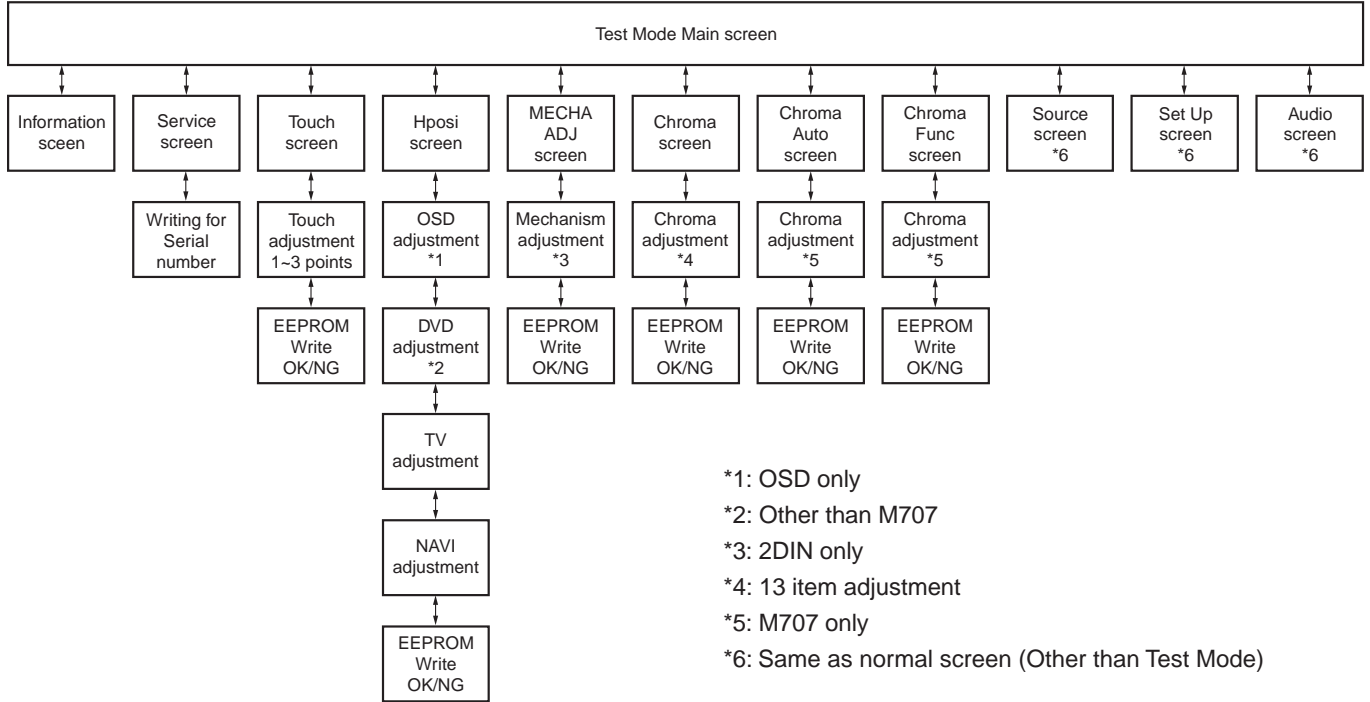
Test Mode Main screen

Information screen

Service screen

Writing for Serial number

Touch screen

Touch adjustment 1~3 points

EEPROM Write OK/NG

Hposi screen

OSD adjustment *1

DVD adjustment *2

TV adjustment

NAVI adjustment

EEPROM Write OK/NG

MECHA ADJ screen

Mechanism adjustment *3

EEPROM Write OK/NG

Chroma screen

Chroma adjustment *4

EEPROM Write OK/NG

Chroma Auto screen

Chroma adjustment *5

EEPROM Write OK/NG

Chroma Func screen

Chroma adjustment *5

EEPROM Write OK/NG

Source screen *6

Set Up screen *6

Audio screen *6

*1: OSD only
*2: Other than M707
*3: 2DIN only
*4: 13 item adjustment
*5: M707 only
*6: Same as normal screen (Other than Test Mode)